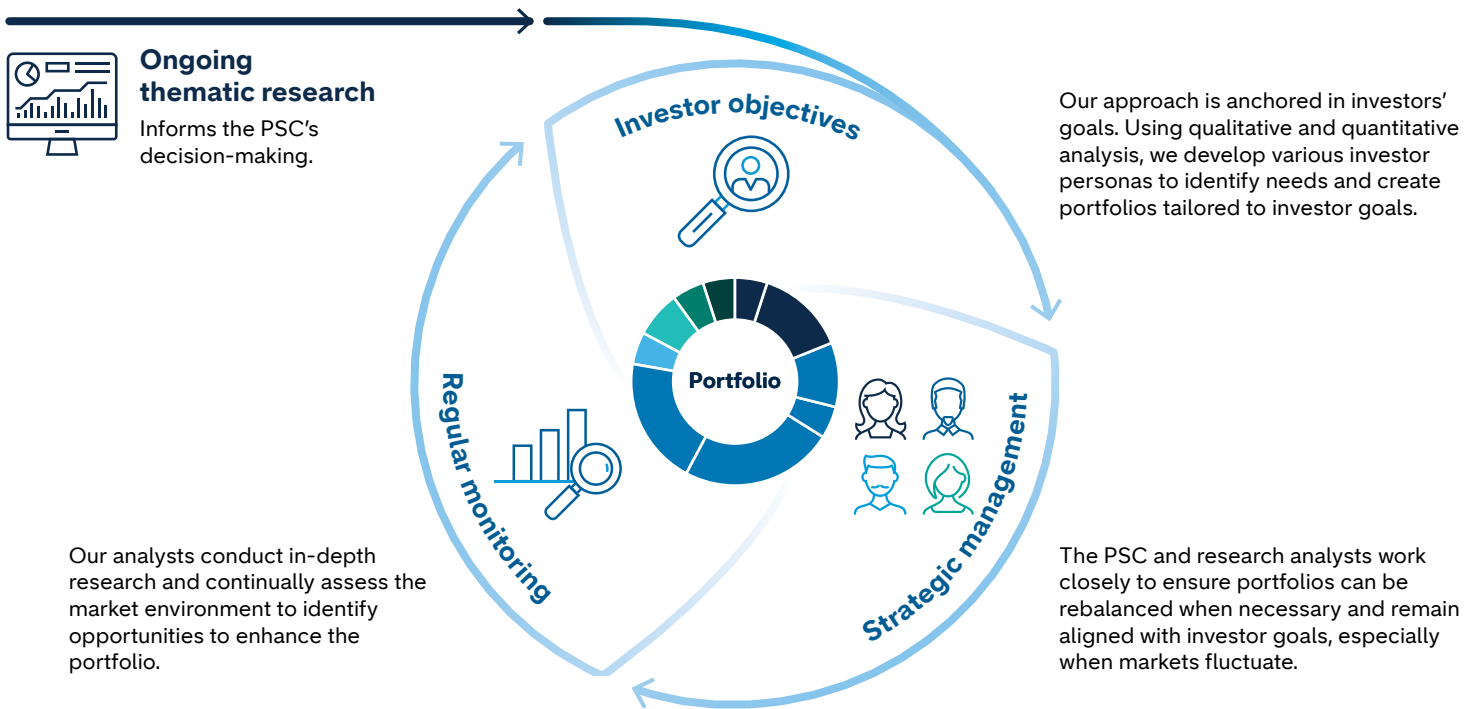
Ongoing thematic research

Informs the PSC's decision-making.

Investor objectives

Our approach is anchored in investors' goals. Using qualitative and quantitative analysis, we develop various investor personas to identify needs and create portfolios tailored to investor goals.

Portfolio

Regular monitoring

Strategic management

Our analysts conduct in-depth research and continually assess the market environment to identify opportunities to enhance the portfolio.

The PSC and research analysts work closely to ensure portfolios can be rebalanced when necessary and remain aligned with investor goals, especially when markets fluctuate.